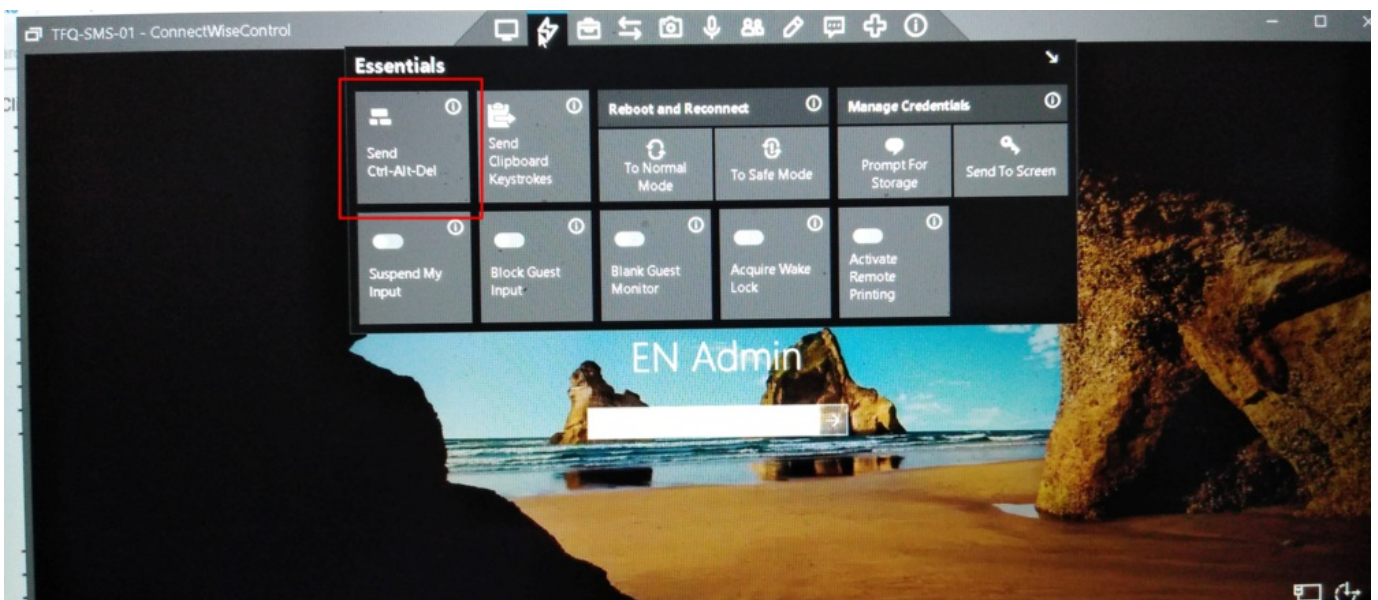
TFQ-SMS-01 - ConnectWiseControl

Essentials

Send Ctrl-Alt-Del

Send Clipboard Keystrokes

Reboot and Reconnect

To Normal Mode

To Safe Mode

Manage Credentials

Prompt For Storage

Send To Screen

Suspend My Input

Block Guest Input

Blank Guest Monitor

Acquire Wake Lock

Activate Remote Printing

EN Admin